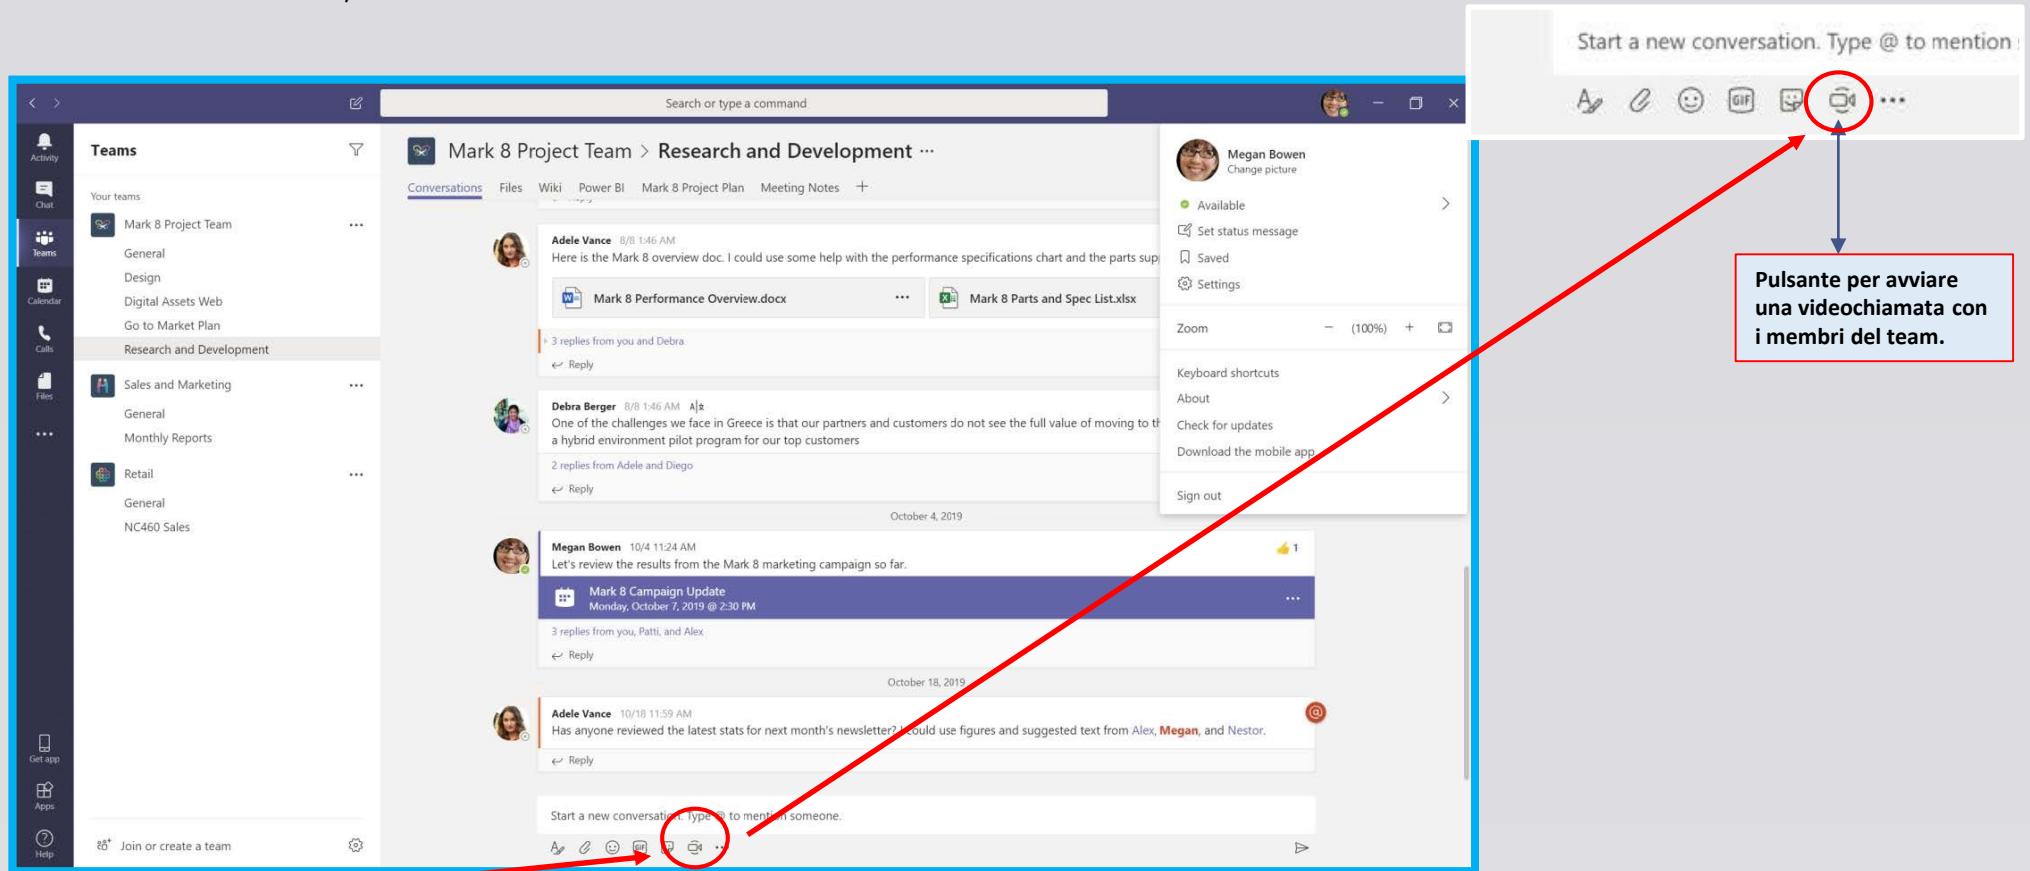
Start a new conversation. Type @ to mention

Pulsante per avviare una videochiamata con i membri del team.

Search or type a command

Activity
Chat
Teams
Calendar
Calls
Files
...
Get app
Apps
Help

Teams

Your teams
Mark 8 Project Team
General
Design
Digital Assets Web
Go to Market Plan
Research and Development
Sales and Marketing
General
Monthly Reports
Retail
General
NC460 Sales

Join or create a team

Mark 8 Project Team > Research and Development ···

Conversations Files Wiki Power BI Mark 8 Project Plan Meeting Notes +

Adele Vance 8/8 1:46 AM
Here is the Mark 8 overview doc. I could use some help with the performance specifications chart and the parts sup

Mark 8 Performance Overview.docx ···
Mark 8 Parts and Spec List.xlsx

3 replies from you and Debra
Reply

Debra Berger 8/8 1:46 AM
One of the challenges we face in Greece is that our partners and customers do not see the full value of moving to th a hybrid environment pilot program for our top customers

2 replies from Adele and Diego
Reply

October 4, 2019

Megan Bowen 10/4 11:24 AM
Let's review the results from the Mark 8 marketing campaign so far.
1
Mark 8 Campaign Update
Monday, October 7, 2019 @ 2:30 PM
···
3 replies from you, Patti, and Alex
Reply

October 18, 2019

Adele Vance 10/18 11:59 AM
Has anyone reviewed the latest stats for next month's newsletter? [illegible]ould use figures and suggested text from Alex, Megan, and Nestor.
Reply

Start a new conversati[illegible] Type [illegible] to ment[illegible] someone.

Megan Bowen
Change picture
Available
Set status message
Saved
Settings
Zoom − (100%) +
Keyboard shortcuts
About
Check for updates
Download the mobile app
Sign out